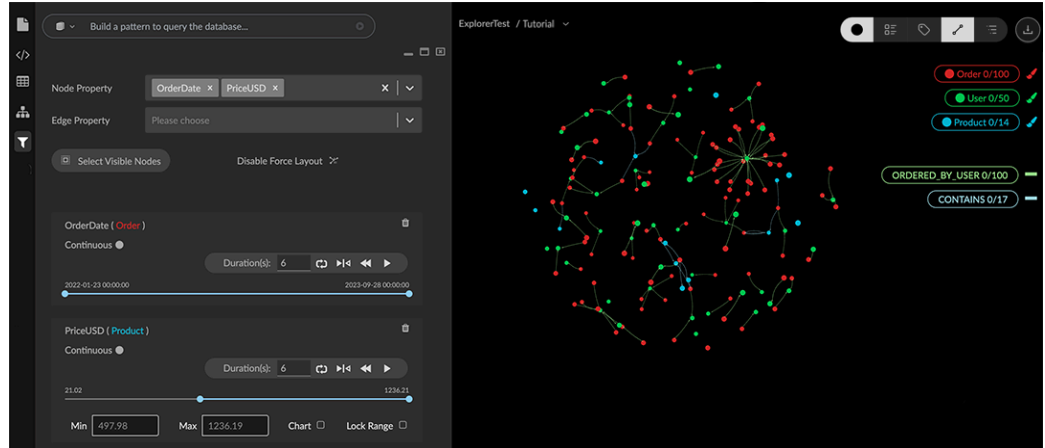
Build a pattern to query the database...

Node Property OrderDate × PriceUSD ×

Edge Property Please choose

Select Visible Nodes

Disable Force Layout

OrderDate ( Order )

Continuous

Duration(s): 6

2022-01-23 00:00:00

2023-09-28 00:00:00

PriceUSD ( Product )

Continuous

Duration(s): 6

21.02

1236.21

Min 497.98 Max 1236.19 Chart Lock Range

ExplorerTest / Tutorial

Order 0/100

User 0/50

Product 0/14

ORDERED_BY_USER 0/100

CONTAINS 0/17